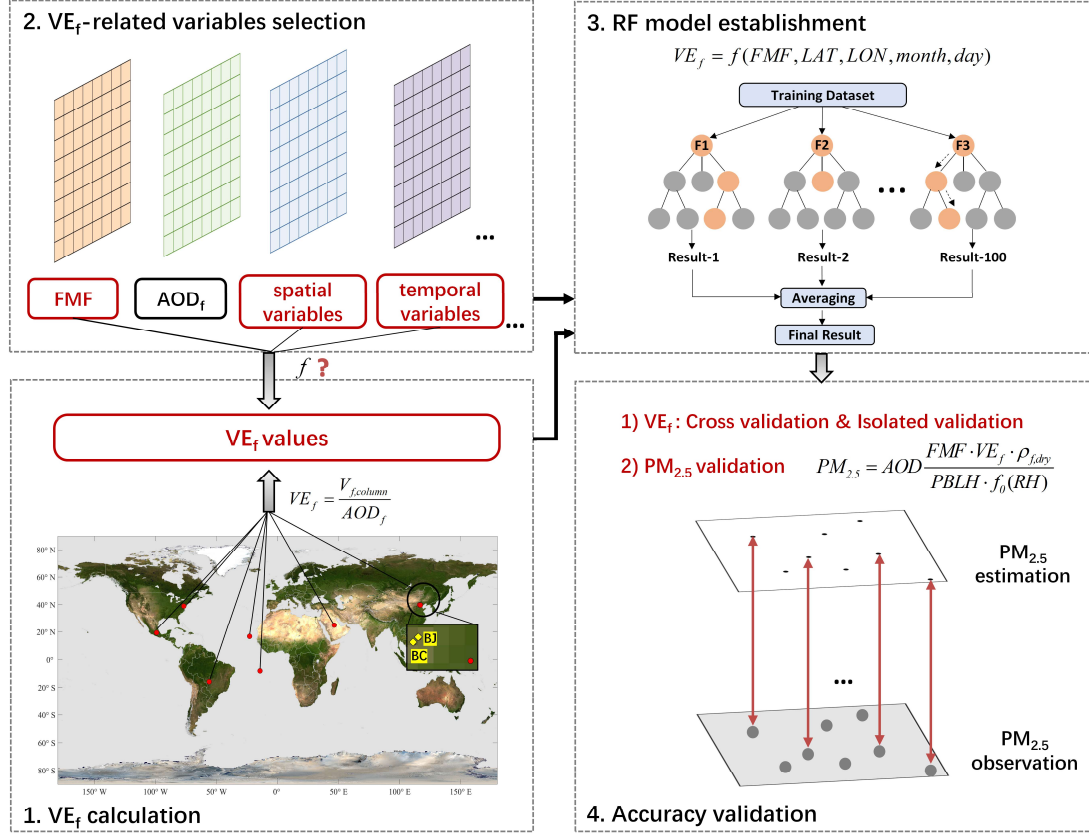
2. VE$_f$-related variables selection

...

FMF

AOD$_f$

spatial variables

temporal variables

...

$f$ ?

VE$_f$ values

$VE_f = \frac{V_{f,column}}{AOD_f}$

80° N
60° N
40° N
20° N
0°
20° S
40° S
60° S
80° S

150° W
100° W
50° W
0°
50° E
100° E
150° E

BJ
BC

1. VE$_f$ calculation

3. RF model establishment

$VE_f = f(FMF, LAT, LON, month, day)$

Training Dataset

F1
F2
F3

...

Result-1
Result-2
Result-100

Averaging

Final Result

1) VE$_f$: Cross validation & Isolated validation

2) PM$_{2.5}$ validation

$PM_{2.5} = AOD\frac{FMF \cdot VE_f \cdot \rho_{f,dry}}{PBLH \cdot f_0(RH)}$

PM$_{2.5}$ estimation

...

PM$_{2.5}$ observation

4. Accuracy validation